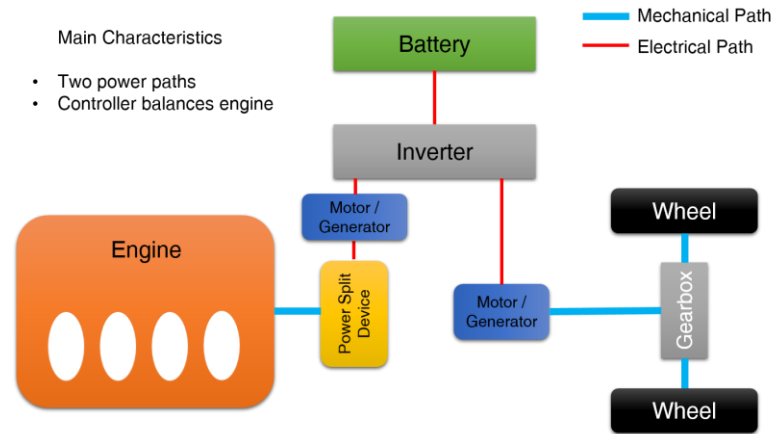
Main Characteristics

- Two power paths
- Controller balances engine

Mechanical Path
Electrical Path

Battery

Inverter

Motor / Generator

Engine

Power Split Device

Motor / Generator

Wheel

Gearbox

Wheel